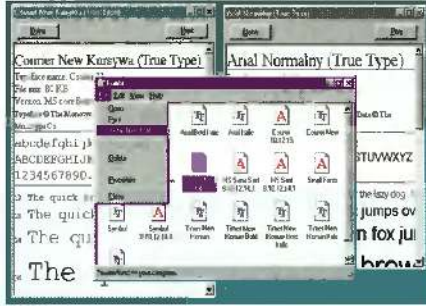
Courier New Kursywa (True Type)
Typeface name: Courier
File size: 80 KB
Version: MS core fonts
Typeface © The Monotype
abcdefghijklm
ABCDEFGHIJKL
1234567890
The quick brown
The quick
The qu
The

Arial Normalny (True Type)
STUVWXYZ
the lazy dog
jumps ov
n fox ju
brow

Fonts
File Edit View Help
Open
Print
Delete
Properties
Close
Arial Bold Italic
Arial Italic
Courier
Courier New
MS Sans Serif
MS Sans Serif
Small Fonts
Symbol
Symbol
Times New Roman
Times New Roman Bold
Times New Roman Bold Italic
Times New Roman Italic